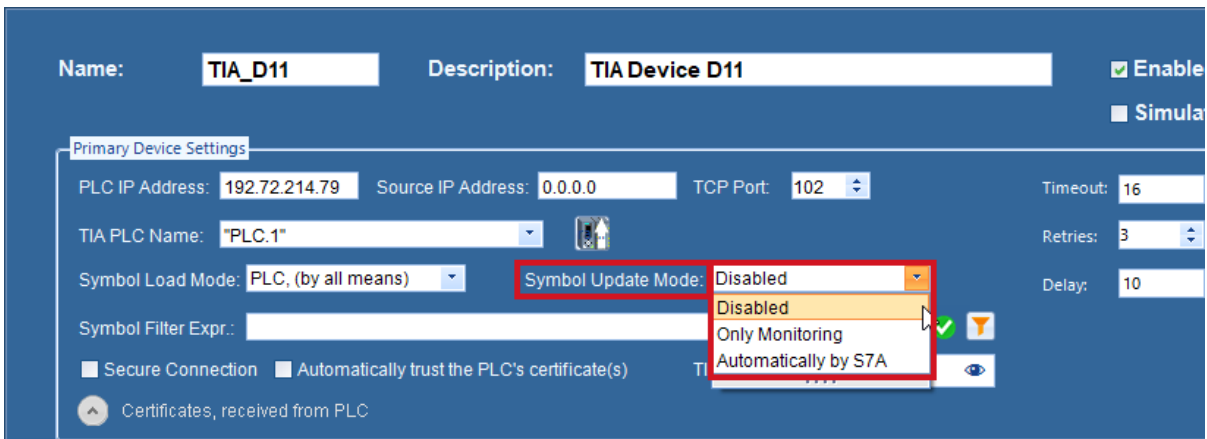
Name: TIA_D11 Description: TIA Device D11

Enable

Simula

Primary Device Settings

PLC IP Address: 192.72.214.79 Source IP Address: 0.0.0.0 TCP Port: 102

Timeout: 16

TIA PLC Name: "PLC.1"

Retries: 3

Symbol Load Mode: PLC, (by all means) Symbol Update Mode: Disabled

Delay: 10

Disabled
Only Monitoring
Automatically by S7A

Symbol Filter Expr.:

Secure Connection Automatically trust the PLC's certificate(s) TI

Certificates, received from PLC